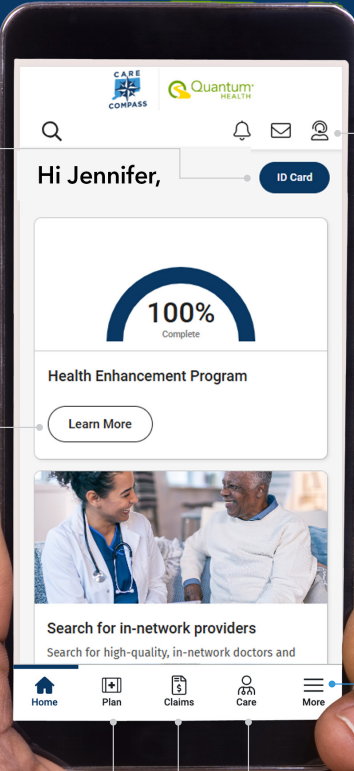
CARE COMPASS

Quantum HEALTH

Hi Jennifer,

ID Card

100%
Complete

Health Enhancement Program

Learn More

Search for in-network providers

Search for high-quality, in-network doctors and

Home
Plan
Claims
Care
More